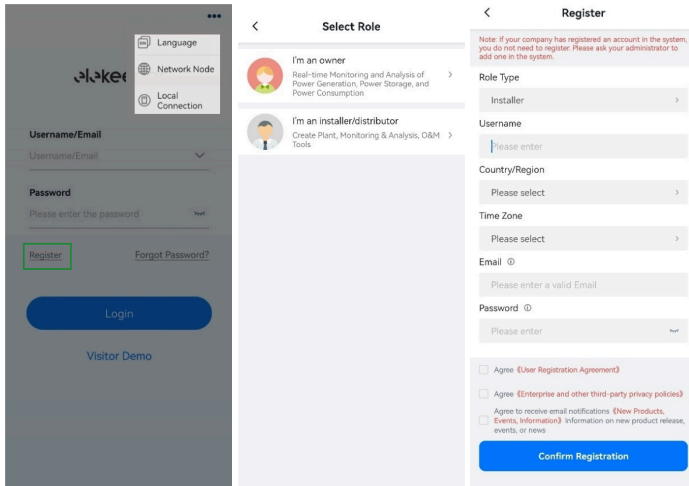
•••

Language

Network Node

Local Connection

elekee

Username/Email

Username/Email

Password

Please enter the password

Register

Forgot Password?

Login

Visitor Demo

<

Select Role

I'm an owner

Real-time Monitoring and Analysis of Power Generation, Power Storage, and Power Consumption

>

I'm an installer/distributor

Create Plant, Monitoring & Analysis, O&M Tools

>

<

Register

Note: If your company has registered an account in the system, you do not need to register. Please ask your administrator to add one in the system.

Role Type

Installer

>

Username

Please enter

Country/Region

Please select

>

Time Zone

Please select

>

Email ⓘ

Please enter a valid Email

Password ⓘ

Please enter

Agree《User Registration Agreement》

Agree《Enterprise and other third-party privacy policies》

Agree to receive email notifications《New Products, Events, Information》Information on new product release, events, or news

Confirm Registration